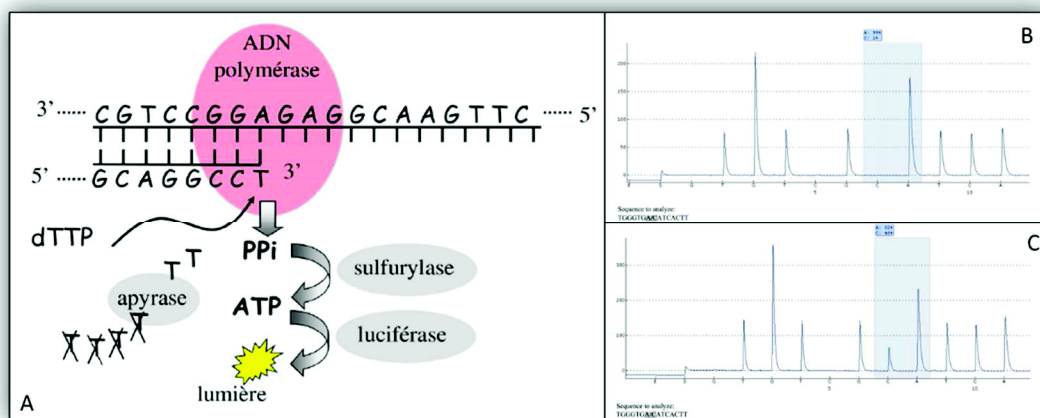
ADN polymérase

3'...... CGTCCGGAGAGGCAAGTTC ...... 5'

5' ...... GCAGGCCT 3'

dTTP

PPi

sulfurylase

ATP

luciférase

apyrase

lumière

A

B

A: 50%
C: 1%

200

150

100

50

5

10

Sequence to analyze:
TGGGTG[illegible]ATCACTT

C

A: 32%
C: 60%

300

200

100

5

10

Sequence to analyze:
TGGGTG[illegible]ATCACTT